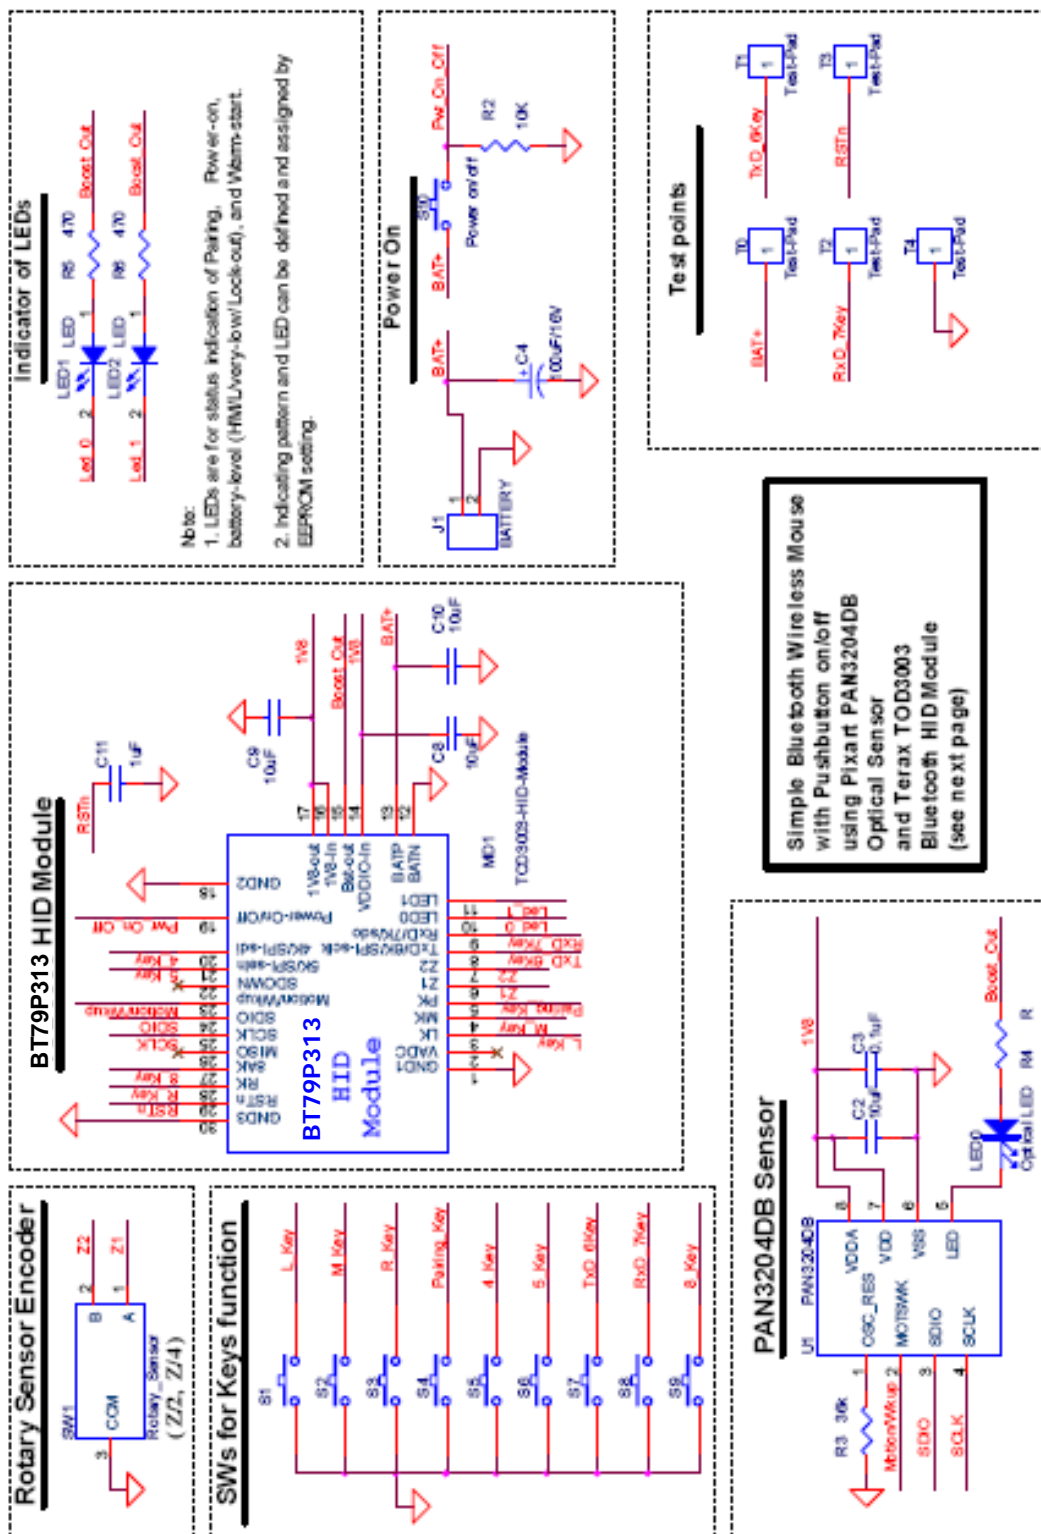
Indicator of LEDs

Led_0 2 LED1 LED 1 R5 470 Boost_Out

Led_1 2 LED2 LED 1 R6 470 Boost_Out

Note:
1. LEDs are for status indication of Pairing, Power-on, battery-level (HM/L/very-low/Lock-out), and Warm-start.

2. Indicating pattern and LED can be defined and assigned by EEPROM setting.

Power On

J1 1 2 BATTERY

BAT+ + C4 100uF/16V

BAT+ S10 Power on/off Pw_On_Off R2 10K

Test points

T1 1 Test-Pad TxD_6Key

T3 1 Test-Pad RSTn

T0 1 Test-Pad BAT+

T2 1 Test-Pad RxD_7Key

T4 1 Test-Pad

Simple Bluetooth Wireless Mouse with Pushbutton on/off using Pixart PAN3204DB Optical Sensor and Terax TOD3003 Bluetooth HID Module (see next page)

BT79P313 HID Module

RSTn C11 1uF

C9 10uF 1V8 Boost_Out 1V8 BAT+ C10 10uF C8 10uF

17 16 15 14 13 12
1V8-out 1V8-In Bst-out VDDIO-In BATP BATN

MD1 TOD3003-HID-Module

18 GND2
19 Pw_On_Off Power-On/Off
20 4_Key 4KSPI-sdi
21 5_Key 5KSPI-sdin
22 SDOWN
23 MotionWkup MotionWkup
24 SDIO SDIO
25 SCLK SCLK
26 MISO
27 8_Key 8K
28 R_Key RK
29 RSTn RSTn
30 GND3

11 LED1 L_Led
10 LED0 0_Led
9 RxD/7K/sdo RxD_7Key
8 TxD/6K/SPI-sclk TxD_6Key
7 Z2 Z2
6 Z1 Z1
5 PK Pairing_Key
4 MK M_Key
3 LK L_Key
2 VADC
1 GND1

BT79P313 HID Module

Rotary Sensor Encoder

SW1 3 COM B 2 Z2 A 1 Z1 Rotary_Sensor (Z/2, Z/4)

SWs for Keys function

S1 L_Key
S2 M_Key
S3 R_Key
S4 Pairing_Key
S5 4_Key
S6 5_Key
S7 TxD_6Key
S8 RxD_7Key
S9 8_Key

PAN3204DB Sensor

U1 PAN3204DB
R3 36K 1 OSC_RES 8 VDDA
MotionWkup 2 MOTSWK 7 VDD
SDIO 3 SDIO 6 VSS
SCLK 4 SCLK 5 LED

1V8 C3 0.1uF C2 10uF

LED0 Optical LED R4 R Boost_Out